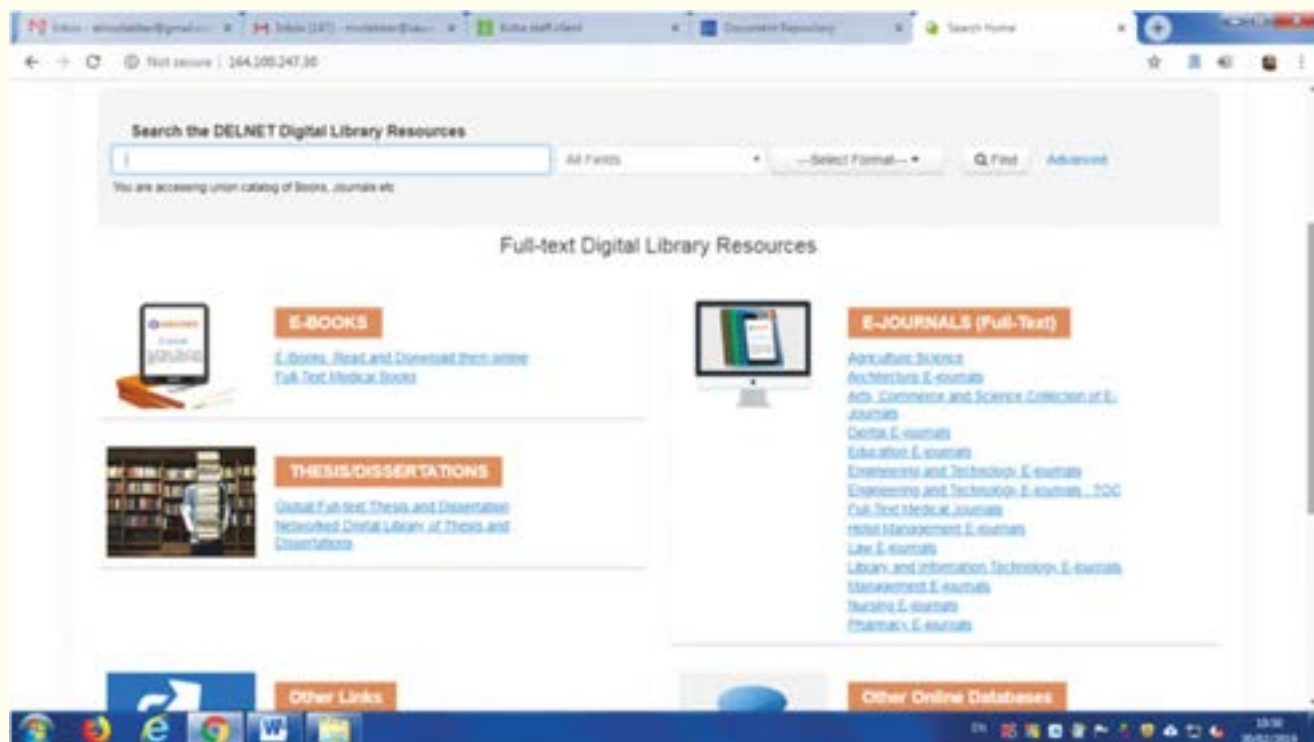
Inbox - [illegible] | Inbox (187) - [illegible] | Koha staff client | Document Repository | Search Home

Not secure | 164.100.247.30

Search the DELNET Digital Library Resources

All Fields

---Select Format---

Find

Advanced

You are accessing union catalog of Books, Journals etc

Full-text Digital Library Resources

E-BOOKS

E-Books: Read and Download them online
Full-Text Medical Books

THESIS/DISSERTATIONS

Digital Full-text Thesis and Dissertation
Networked Digital Library of Thesis and Dissertations

E-JOURNALS (Full-Text)

Agriculture Science
Architecture E-journals
Arts, Commerce and Science Collection of E-Journals
Dental E-journals
Education E-journals
Engineering and Technology E-journals
Engineering and Technology E-journals - TOC
Full-Text Medical Journals
Hotel Management E-journals
Law E-journals
Library and Information Technology E-journals
Management E-journals
Nursing E-journals
Pharmacy E-journals

Other Links

Other Online Databases